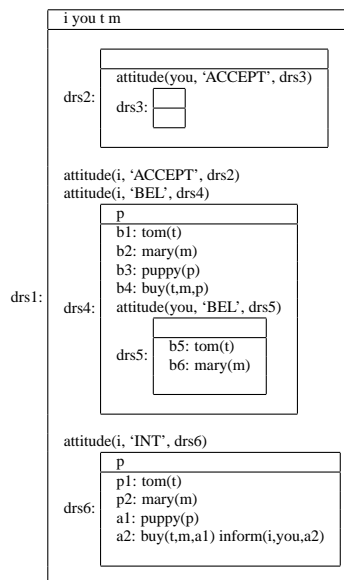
drs1:

i you t m

drs2:

attitude(you, 'ACCEPT', drs3)

drs3:

attitude(i, 'ACCEPT', drs2)
attitude(i, 'BEL', drs4)

drs4:

p

b1: tom(t)
b2: mary(m)
b3: puppy(p)
b4: buy(t,m,p)
attitude(you, 'BEL', drs5)

drs5:

b5: tom(t)
b6: mary(m)

attitude(i, 'INT', drs6)

drs6:

p

p1: tom(t)
p2: mary(m)
a1: puppy(p)
a2: buy(t,m,a1) inform(i,you,a2)